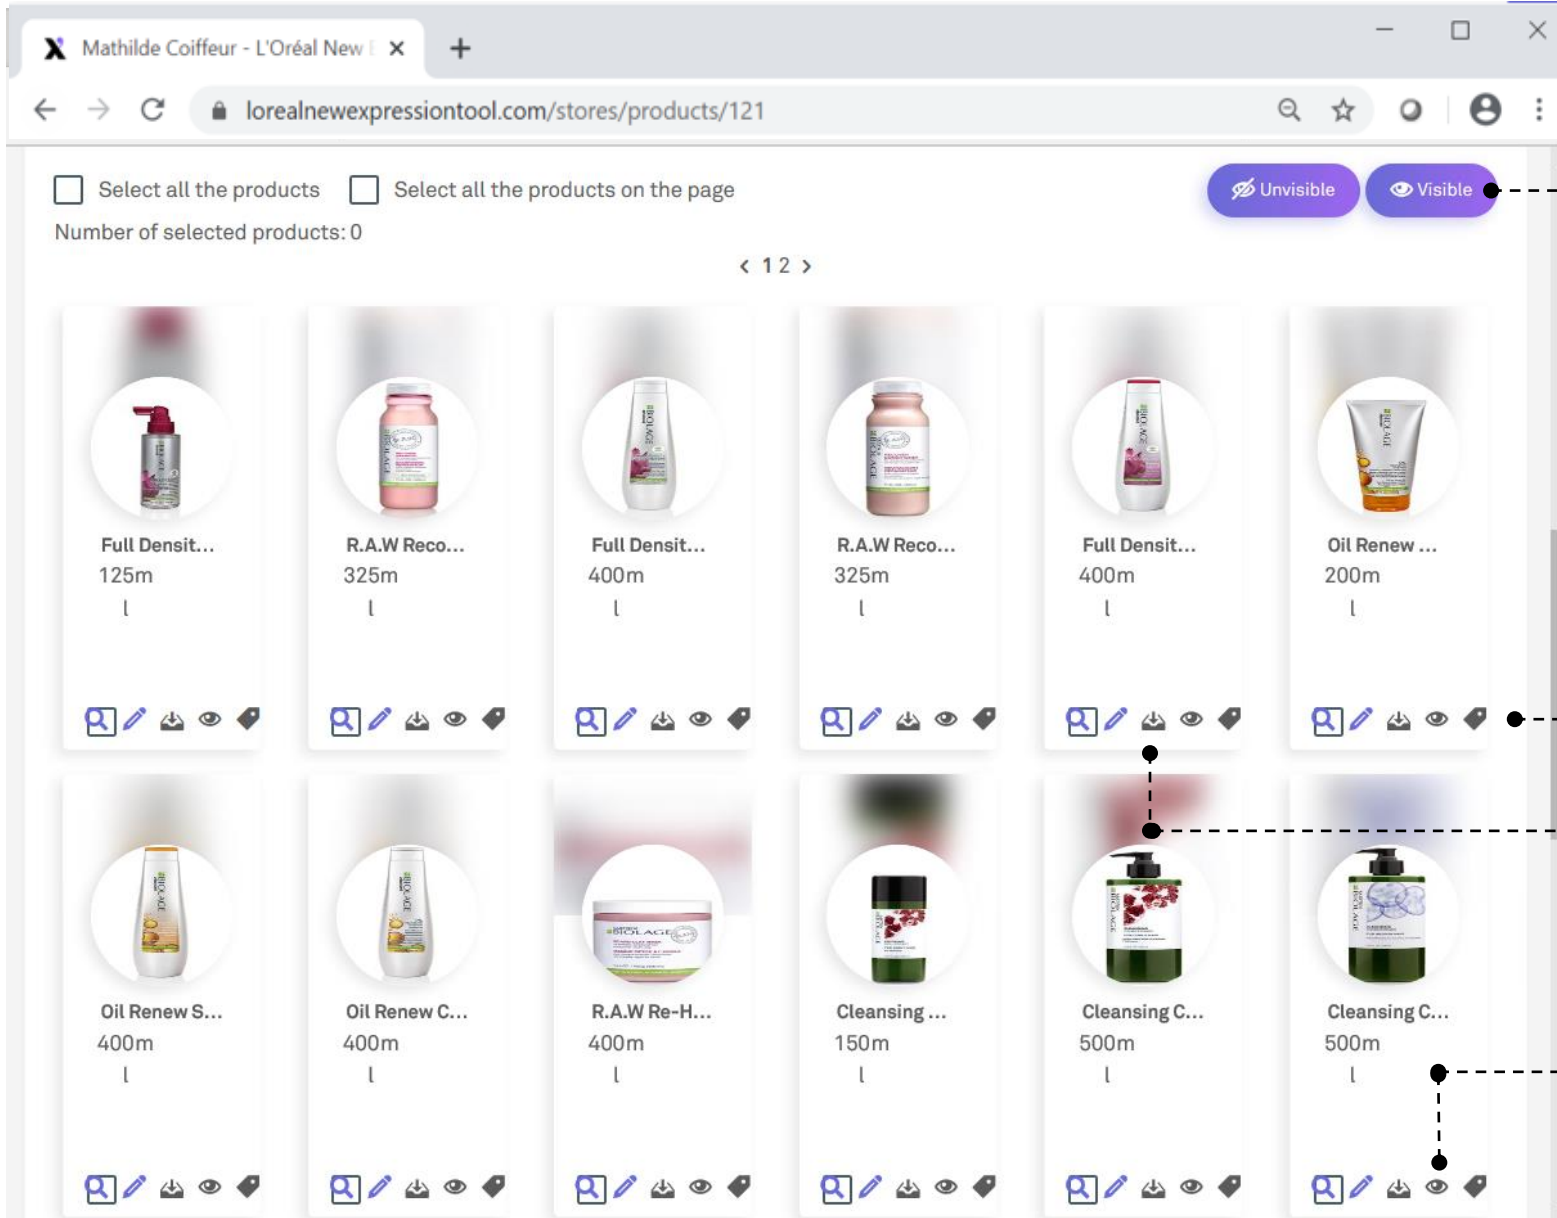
Mathilde Coiffeur - L'Oréal New I ×

lorealnewexpressiontool.com/stores/products/121

Select all the products Select all the products on the page

Unvisible Visible

Number of selected products: 0

‹ 1 2 ›

Full Densit...
125m
l

R.A.W Reco...
325m
l

Full Densit...
400m
l

R.A.W Reco...
325m
l

Full Densit...
400m
l

Oil Renew ...
200m
l

Oil Renew S...
400m
l

Oil Renew C...
400m
l

R.A.W Re-H...
400m
l

Cleansing ...
150m
l

Cleansing C...
500m
l

Cleansing C...
500m
l